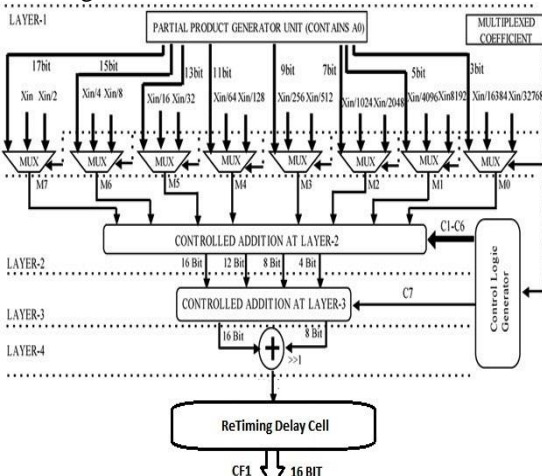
LAYER-1

PARTIAL PRODUCT GENERATOR UNIT (CONTAINS A0)

MULTIPLEXED COEFFICIENT

17bit

15bit

13bit

11bit

9bit

7bit

5bit

3bit

Xin Xin/2

Xin/4 Xin/8

Xin/16 Xin/32

Xin/64 Xin/128

Xin/256 Xin/512

Xin/1024 Xin/2048

Xin/4096 Xin/8192

Xin/16384 Xin/32768

MUX

MUX

MUX

MUX

MUX

MUX

MUX

MUX

M7

M6

M5

M4

M3

M2

M1

M0

CONTROLLED ADDITION AT LAYER-2

C1-C6

LAYER-2

16 Bit

12 Bit

8 Bit

4 Bit

CONTROLLED ADDITION AT LAYER-3

C7

Control Logic Generator

LAYER-3

16 Bit

8 Bit

LAYER-4

>>1

ReTiming Delay Cell

CF1

16 BIT